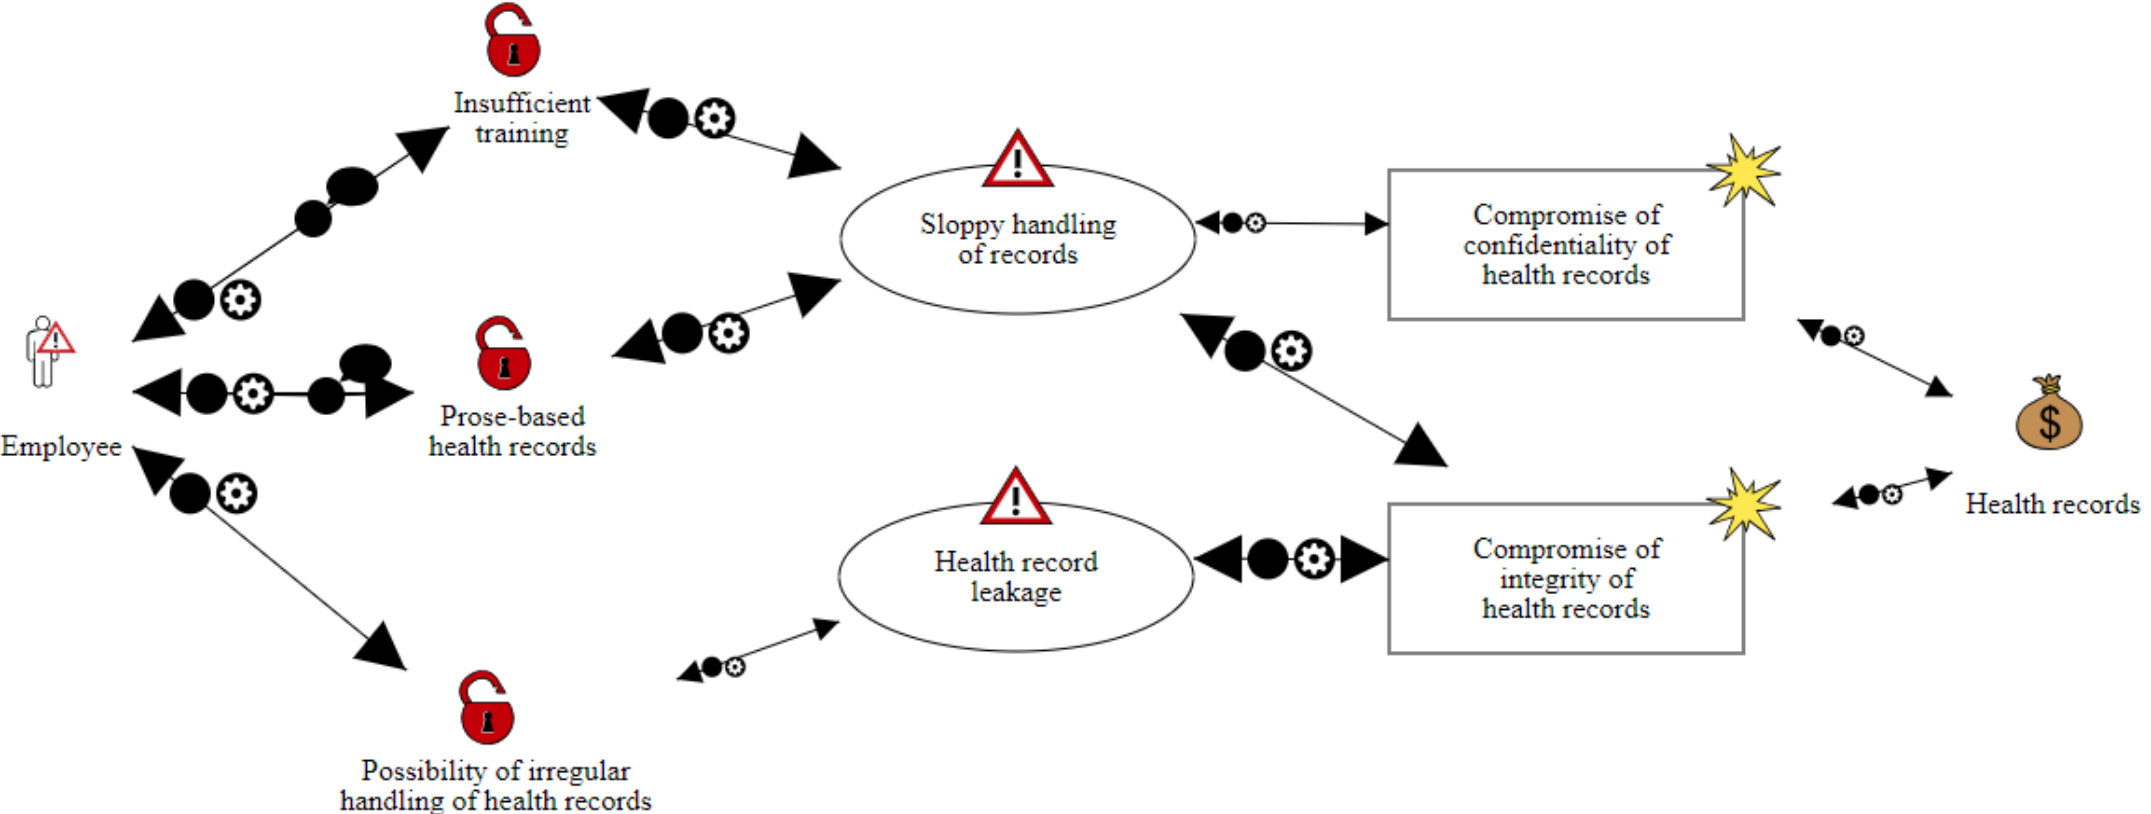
Insufficient training

Sloppy handling of records

Compromise of confidentiality of health records

Employee

Prose-based health records

Health records

Health record leakage

Compromise of integrity of health records

Possibility of irregular handling of health records

$